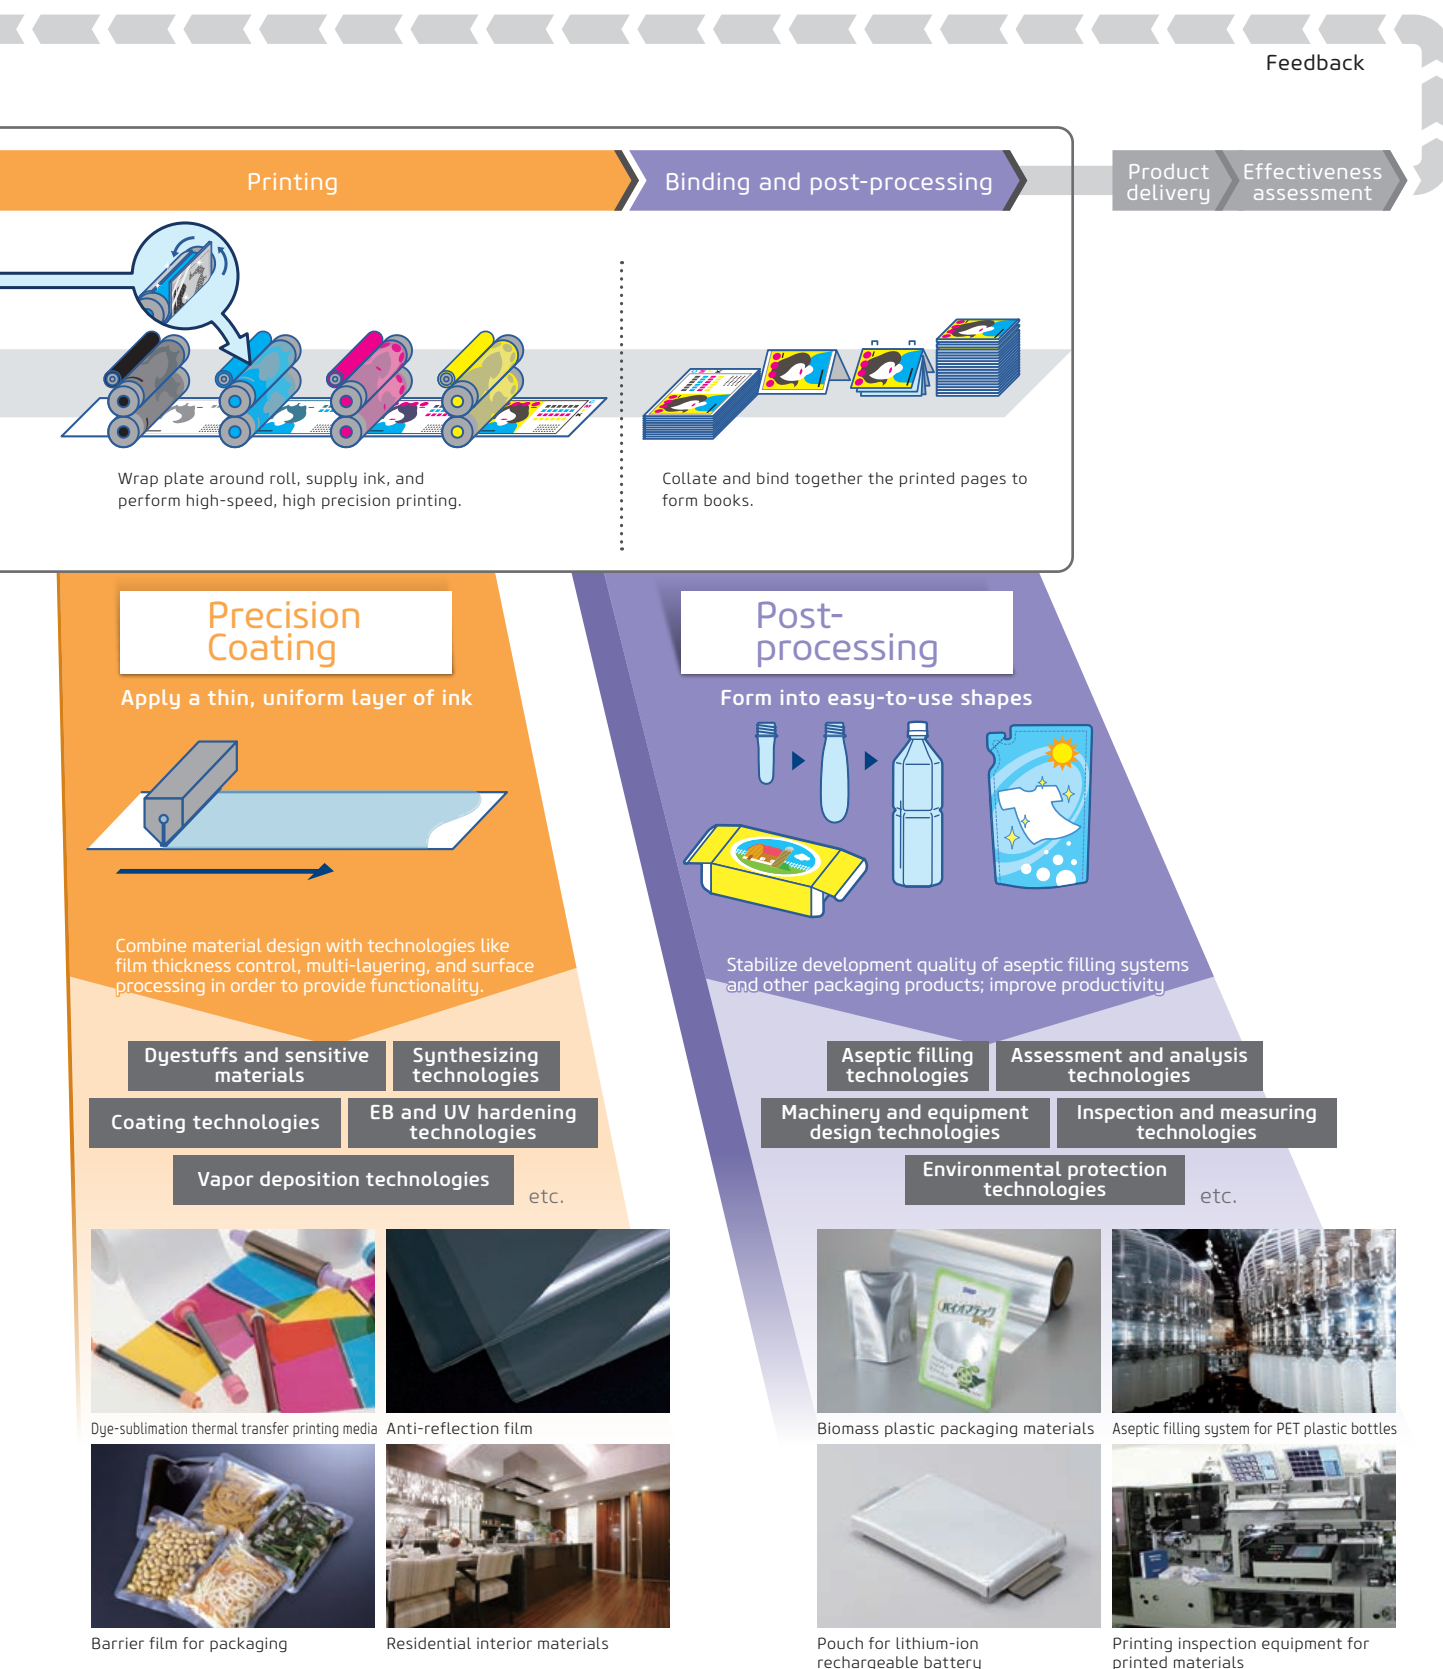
Feedback

Printing

Binding and post-processing

Product delivery

Effectiveness assessment

Wrap plate around roll, supply ink, and perform high-speed, high precision printing.

Collate and bind together the printed pages to form books.

Precision Coating

Apply a thin, uniform layer of ink

Combine material design with technologies like film thickness control, multi-layering, and surface processing in order to provide functionality.

Dyestuffs and sensitive materials

Synthesizing technologies

Coating technologies

EB and UV hardening technologies

Vapor deposition technologies

etc.

Post-processing

Form into easy-to-use shapes

Stabilize development quality of aseptic filling systems and other packaging products; improve productivity

Aseptic filling technologies

Assessment and analysis technologies

Machinery and equipment design technologies

Inspection and measuring technologies

Environmental protection technologies

etc.

Dye-sublimation thermal transfer printing media

Anti-reflection film

Biomass plastic packaging materials

Aseptic filling system for PET plastic bottles

Barrier film for packaging

Residential interior materials

Pouch for lithium-ion rechargeable battery

Printing inspection equipment for printed materials